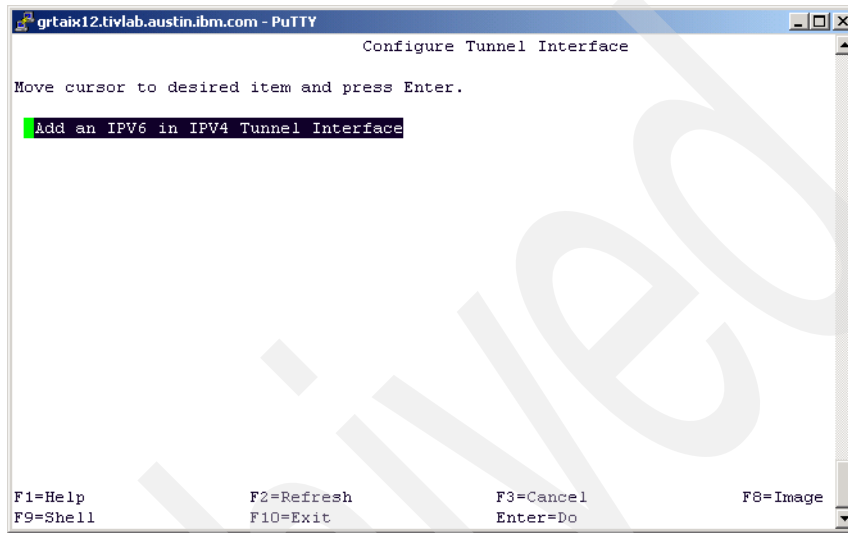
grtaix12.tivlab.austin.ibm.com - PuTTY

Configure Tunnel Interface

Move cursor to desired item and press Enter.

Add an IPV6 in IPV4 Tunnel Interface

| F1=Help | F2=Refresh | F3=Cancel | F8=Image |
|---|---|---|---|
| F9=Shell | F10=Exit | Enter=Do | |

Archived